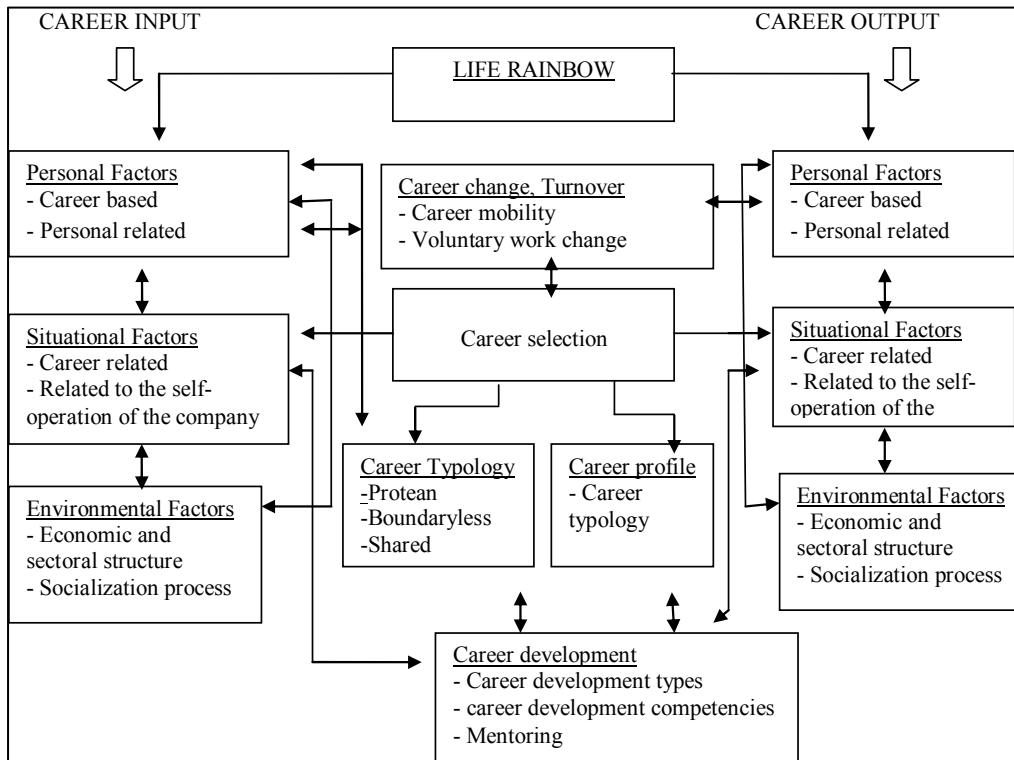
CAREER INPUT

CAREER OUTPUT

LIFE RAINBOW

Personal Factors
- Career based
- Personal related

Career change, Turnover
- Career mobility
- Voluntary work change

Personal Factors
- Career based
- Personal related

Situational Factors
- Career related
- Related to the self-operation of the company

Career selection

Situational Factors
- Career related
- Related to the self-operation of the

Career Typology
-Protean
-Boundaryless
-Shared

Career profile
- Career typology

Environmental Factors
- Economic and sectoral structure
- Socialization process

Environmental Factors
- Economic and sectoral structure
- Socialization process

Career development
- Career development types
- career development competencies
- Mentoring